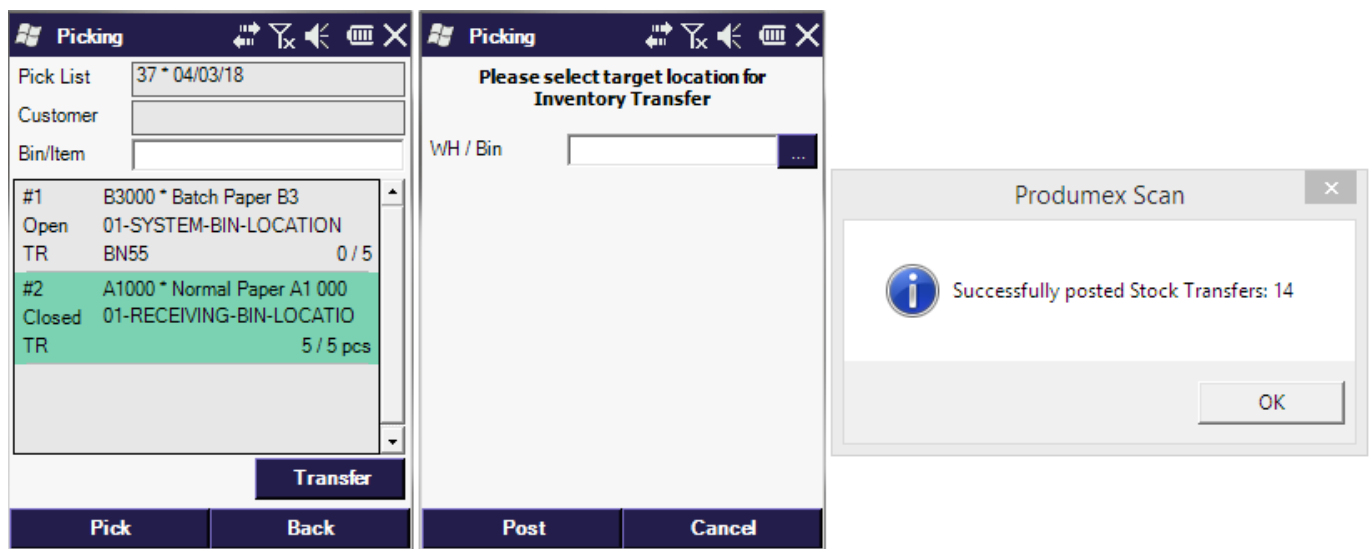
Picking

Pick List 37 * 04/03/18

Customer

Bin/Item

#1 B3000 * Batch Paper B3
Open 01-SYSTEM-BIN-LOCATION
TR BN55 0 / 5

#2 A1000 * Normal Paper A1 000
Closed 01-RECEIVING-BIN-LOCATIO
TR 5 / 5 pcs

Transfer

Pick Back

Picking

Please select target location for Inventory Transfer

WH / Bin ...

Post Cancel

Produmex Scan

Successfully posted Stock Transfers: 14

OK